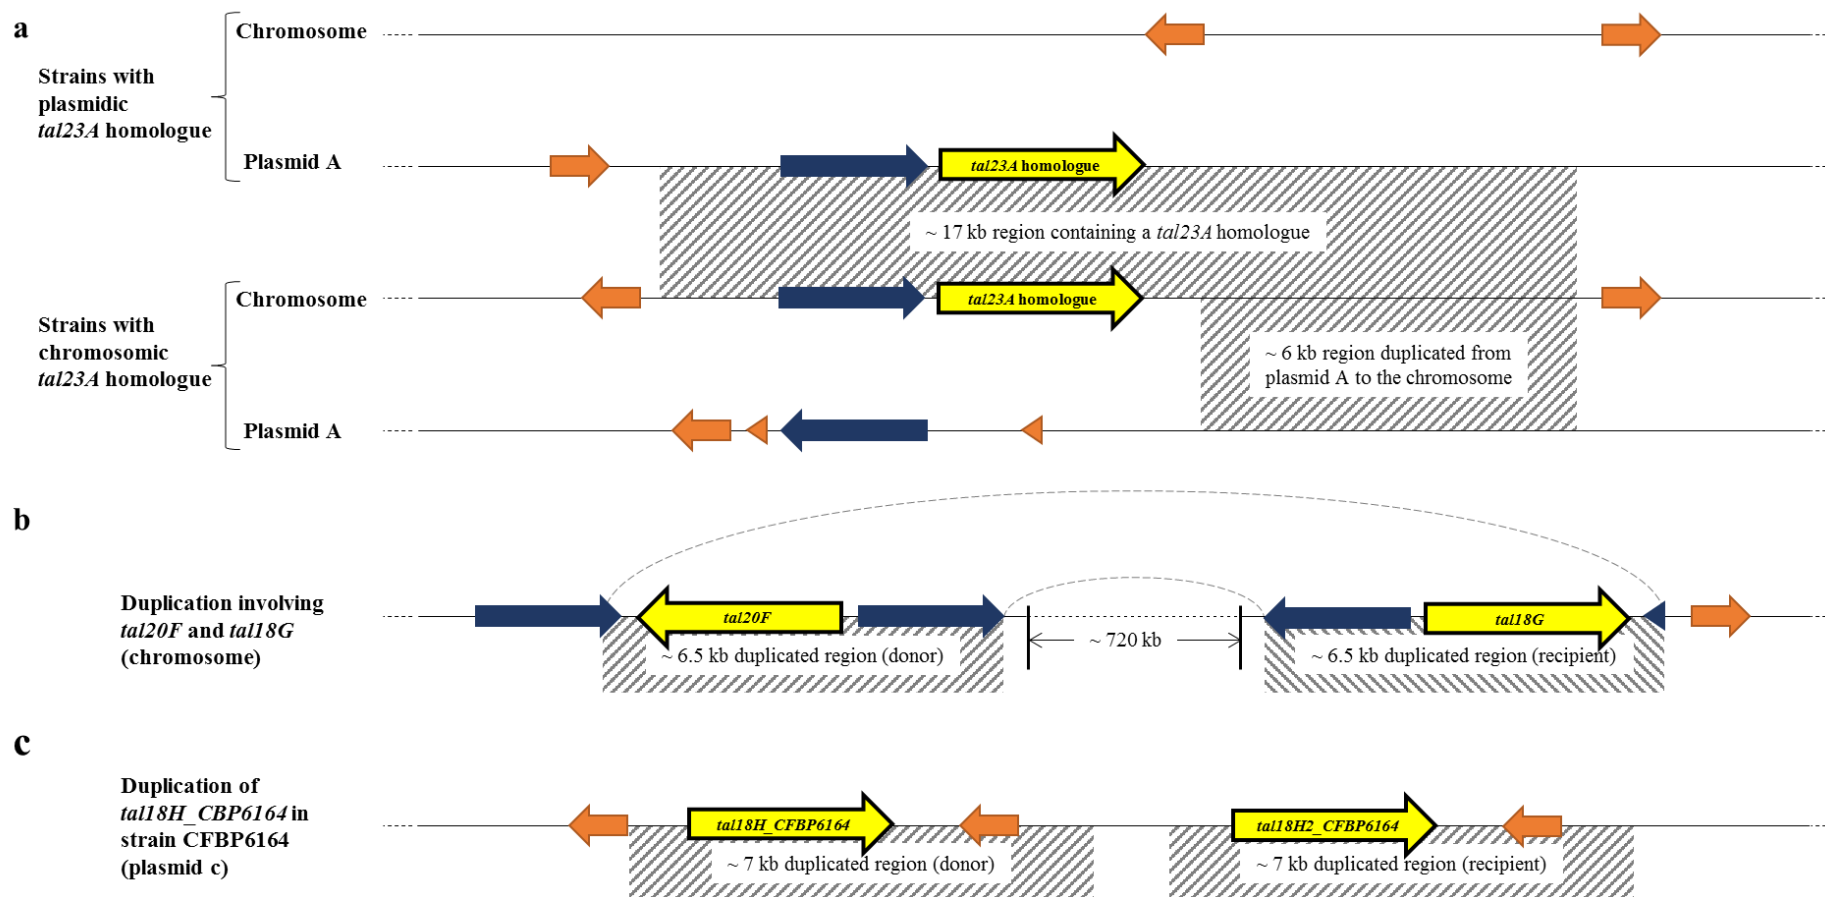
a

Strains with plasmidic *tal23A* homologue

Chromosome

Plasmid A

*tal23A* homologue

~ 17 kb region containing a *tal23A* homologue

Strains with chromosomic *tal23A* homologue

Chromosome

*tal23A* homologue

~ 6 kb region duplicated from plasmid A to the chromosome

Plasmid A

b

Duplication involving *tal20F* and *tal18G* (chromosome)

*tal20F*

~ 6.5 kb duplicated region (donor)

~ 720 kb

*tal18G*

~ 6.5 kb duplicated region (recipient)

c

Duplication of *tal18H_CBP6164* in strain CFBP6164 (plasmid c)

*tal18H_CFBP6164*

~ 7 kb duplicated region (donor)

*tal18H2_CFBP6164*

~ 7 kb duplicated region (recipient)